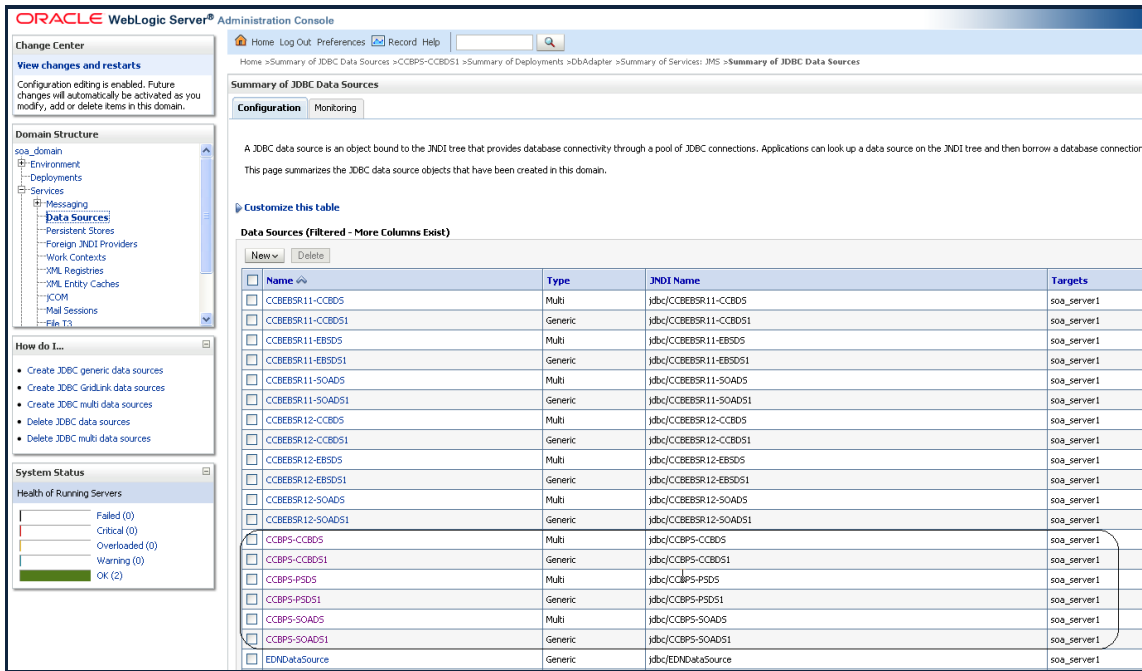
ORACLE WebLogic Server® Administration Console

Change Center

View changes and restarts

Configuration editing is enabled. Future changes will automatically be activated as you modify, add or delete items in this domain.

Domain Structure

soa_domain
Environment
Deployments
Services
Messaging
Data Sources
Persistent Stores
Foreign JNDI Providers
Work Contexts
XML Registries
XML Entity Caches
jCOM
Mail Sessions
File T3

How do I...

• Create JDBC generic data sources
• Create JDBC GridLink data sources
• Create JDBC multi data sources
• Delete JDBC data sources
• Delete JDBC multi data sources

System Status

Health of Running Servers

Failed (0)
Critical (0)
Overloaded (0)
Warning (0)
OK (2)

Home Log Out Preferences Record Help

Home >Summary of JDBC Data Sources >CCBPS-CCBDS1 >Summary of Deployments >DbAdapter >Summary of Services: JMS >Summary of JDBC Data Sources

Summary of JDBC Data Sources

Configuration Monitoring

A JDBC data source is an object bound to the JNDI tree that provides database connectivity through a pool of JDBC connections. Applications can look up a data source on the JNDI tree and then borrow a database connection

This page summarizes the JDBC data source objects that have been created in this domain.

Customize this table

Data Sources (Filtered - More Columns Exist)

New Delete

| | Name | Type | JNDI Name | Targets |
|---|---|---|---|---|
| | CCBEBSR11-CCBDS | Multi | jdbc/CCBEBSR11-CCBDS | soa_server1 |
| | CCBEBSR11-CCBDS1 | Generic | jdbc/CCBEBSR11-CCBDS1 | soa_server1 |
| | CCBEBSR11-EBSDS | Multi | jdbc/CCBEBSR11-EBSDS | soa_server1 |
| | CCBEBSR11-EBSDS1 | Generic | jdbc/CCBEBSR11-EBSDS1 | soa_server1 |
| | CCBEBSR11-SOADS | Multi | jdbc/CCBEBSR11-SOADS | soa_server1 |
| | CCBEBSR11-SOADS1 | Generic | jdbc/CCBEBSR11-SOADS1 | soa_server1 |
| | CCBEBSR12-CCBDS | Multi | jdbc/CCBEBSR12-CCBDS | soa_server1 |
| | CCBEBSR12-CCBDS1 | Generic | jdbc/CCBEBSR12-CCBDS1 | soa_server1 |
| | CCBEBSR12-EBSDS | Multi | jdbc/CCBEBSR12-EBSDS | soa_server1 |
| | CCBEBSR12-EBSDS1 | Generic | jdbc/CCBEBSR12-EBSDS1 | soa_server1 |
| | CCBEBSR12-SOADS | Multi | jdbc/CCBEBSR12-SOADS | soa_server1 |
| | CCBEBSR12-SOADS1 | Generic | jdbc/CCBEBSR12-SOADS1 | soa_server1 |
| | CCBPS-CCBDS | Multi | jdbc/CCBPS-CCBDS | soa_server1 |
| | CCBPS-CCBDS1 | Generic | jdbc/CCBPS-CCBDS1 | soa_server1 |
| | CCBPS-PSDS | Multi | jdbc/CCBPS-PSDS | soa_server1 |
| | CCBPS-PSDS1 | Generic | jdbc/CCBPS-PSDS1 | soa_server1 |
| | CCBPS-SOADS | Multi | jdbc/CCBPS-SOADS | soa_server1 |
| | CCBPS-SOADS1 | Generic | jdbc/CCBPS-SOADS1 | soa_server1 |
| | EDNDataSource | Generic | jdbc/EDNDataSource | soa_server1 |